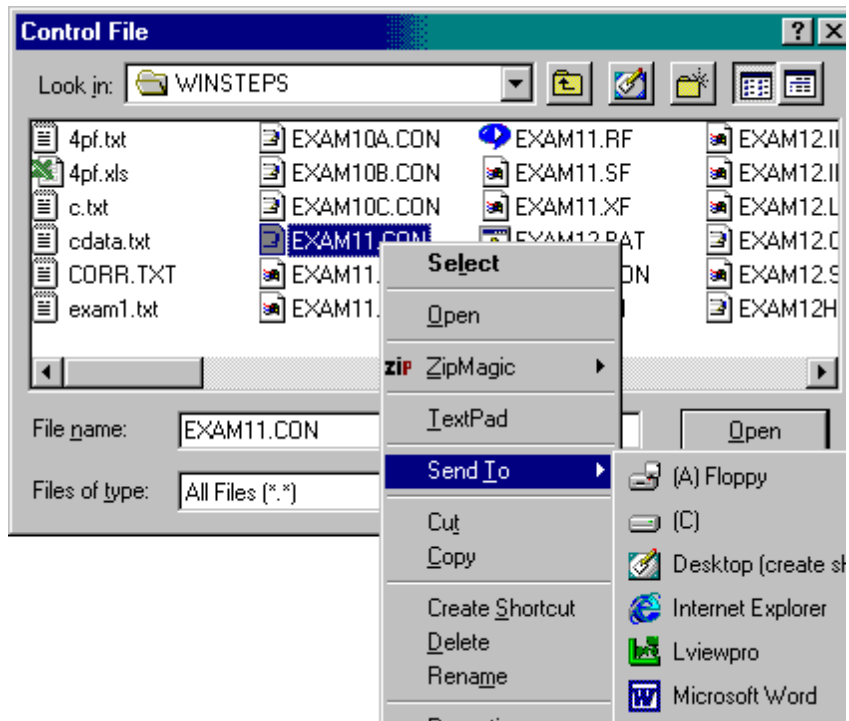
Control File

?

Look in: WINSTEPS

4pf.txt
4pf.xls
c.txt
cdata.txt
CORR.TXT
exam1.txt

EXAM10A.CON
EXAM10B.CON
EXAM10C.CON
EXAM11.CON
EXAM11.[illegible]
EXAM11.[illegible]

EXAM11.RF
EXAM11.SF
EXAM11.XF
EXAM12.BAT
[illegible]ON
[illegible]

EXAM12.I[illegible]
EXAM12.I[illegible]
EXAM12.L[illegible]
EXAM12.C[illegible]
EXAM12.S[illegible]
EXAM12H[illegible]

File name: EXAM11.CON

Files of type: All Files (*.*)

Open

Select
Open
ZipMagic
TextPad
Send To
Cut
Copy
Create Shortcut
Delete
Rename

(A) Floppy
(C)
Desktop (create s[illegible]
Internet Explorer
Lviewpro
Microsoft Word